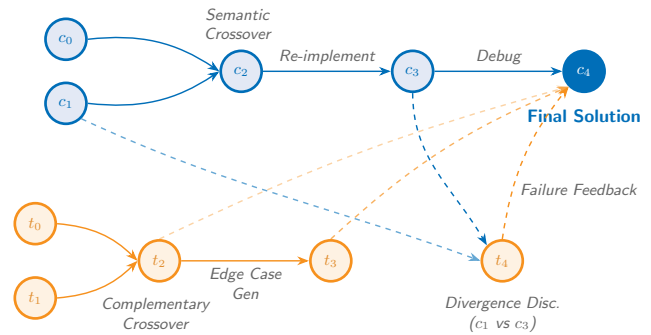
$c_0$

$c_1$

Semantic Crossover

$c_2$

Re-implement

$c_3$

Debug

$c_4$

Final Solution

Failure Feedback

$t_0$

$t_1$

$t_2$

Edge Case Gen

$t_3$

$t_4$

Complementary Crossover

Divergence Disc. ($c_1$ vs $c_3$)